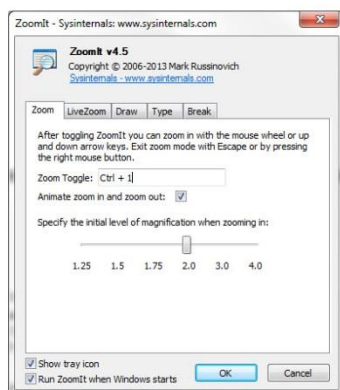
ZoomIt - Sysinternals: www.sysinternals.com

ZoomIt v4.5
Copyright © 2006-2013 Mark Russinovich
Sysinternals - www.sysinternals.com

Zoom | LiveZoom | Draw | Type | Break

After toggling ZoomIt you can zoom in with the mouse wheel or up and down arrow keys. Exit zoom mode with Escape or by pressing the right mouse button.

Zoom Toggle: Ctrl + 1

Animate zoom in and zoom out:

Specify the initial level of magnification when zooming in:

1.25 1.5 1.75 2.0 3.0 4.0

Show tray icon
Run ZoomIt when Windows starts

OK
Cancel